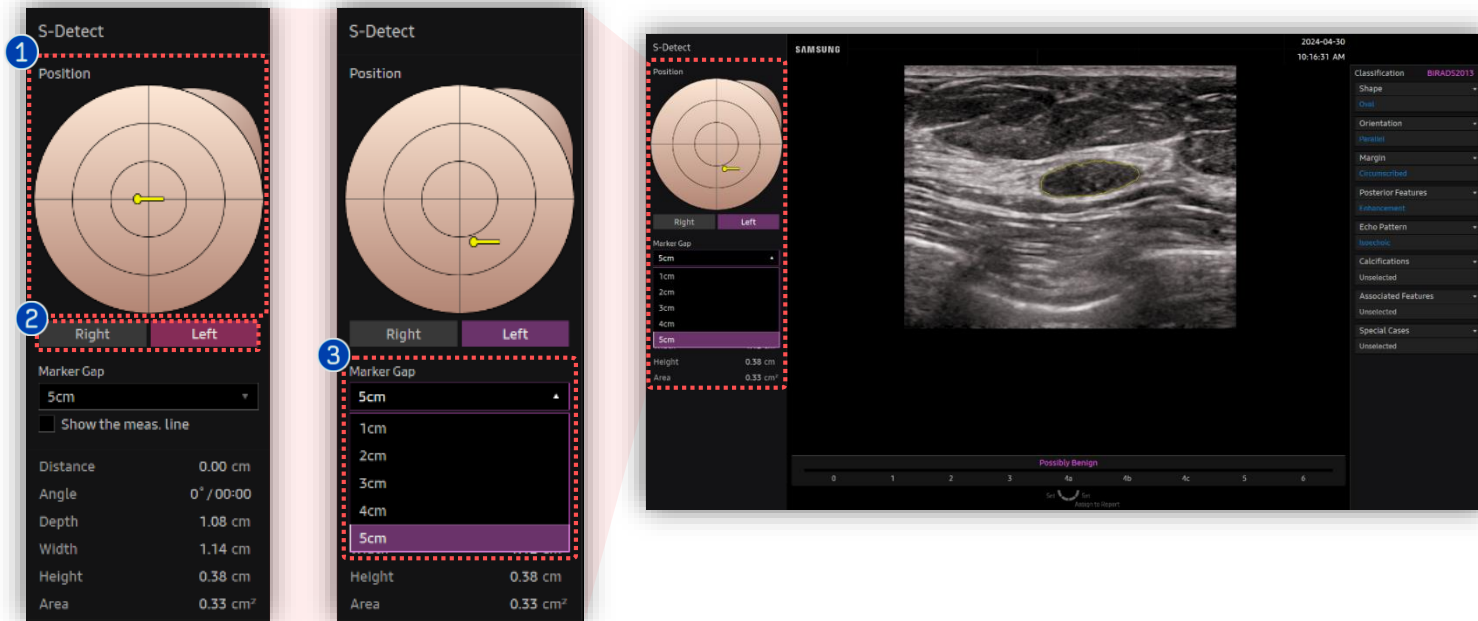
S-Detect

1

Position

2

Right Left

Marker Gap

5cm

Show the meas. line

Distance 0.00 cm
Angle 0° / 00:00
Depth 1.08 cm
Width 1.14 cm
Height 0.38 cm
Area 0.33 cm²

S-Detect

Position

Right Left

3

Marker Gap

5cm

1cm
2cm
3cm
4cm
5cm

Height 0.38 cm
Area 0.33 cm²

S-Detect

Position

Right Left

Marker Gap

5cm

1cm
2cm
3cm
4cm
5cm

Height 0.38 cm
Area 0.33 cm²

SAMSUNG

2024-04-30
10:16:31 AM

Classification BIRADS2013
Shape
Oval
Orientation
Parallel
Margin
Circumscribed
Posterior Features
Enhancement
Echo Pattern
Isoechoic
Calcifications
Unselected
Associated Features
Unselected
Special Cases
Unselected

Possibly Benign
0 1 2 3 4a 4b 4c 5 6
Set Set
Assign to Report